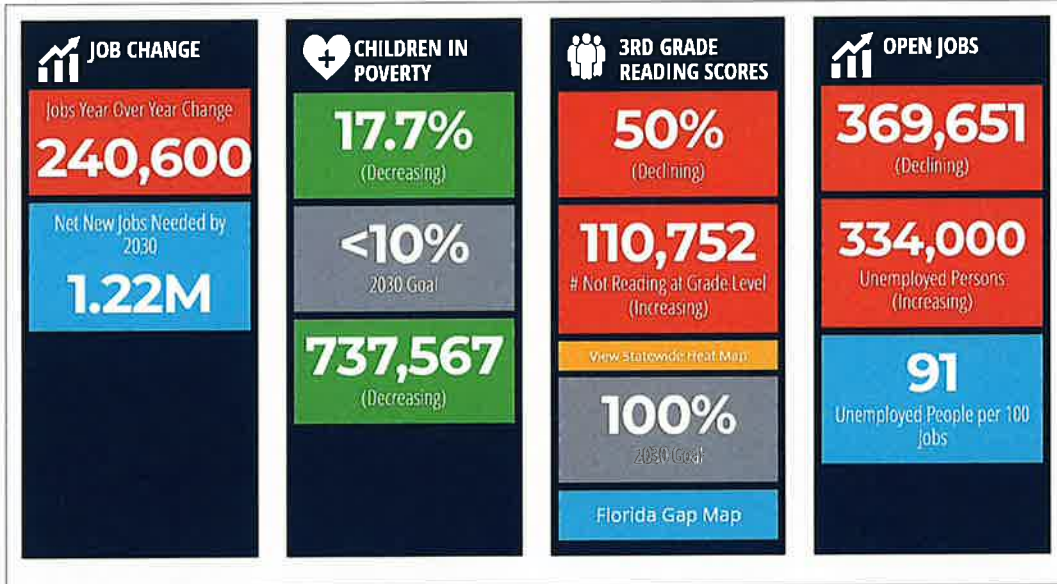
JOB CHANGE

Jobs Year Over Year Change

240,600

Net New Jobs Needed by 2030

1.22M

CHILDREN IN POVERTY

17.7%

(Decreasing)

<10%

2030 Goal

737,567

(Decreasing)

3RD GRADE READING SCORES

50%

(Declining)

110,752

# Not Reading at Grade Level (Increasing)

View Statewide Heat Map

100%

2030 Goal

Florida Gap Map

OPEN JOBS

369,651

(Declining)

334,000

Unemployed Persons (Increasing)

91

Unemployed People per 100 Jobs